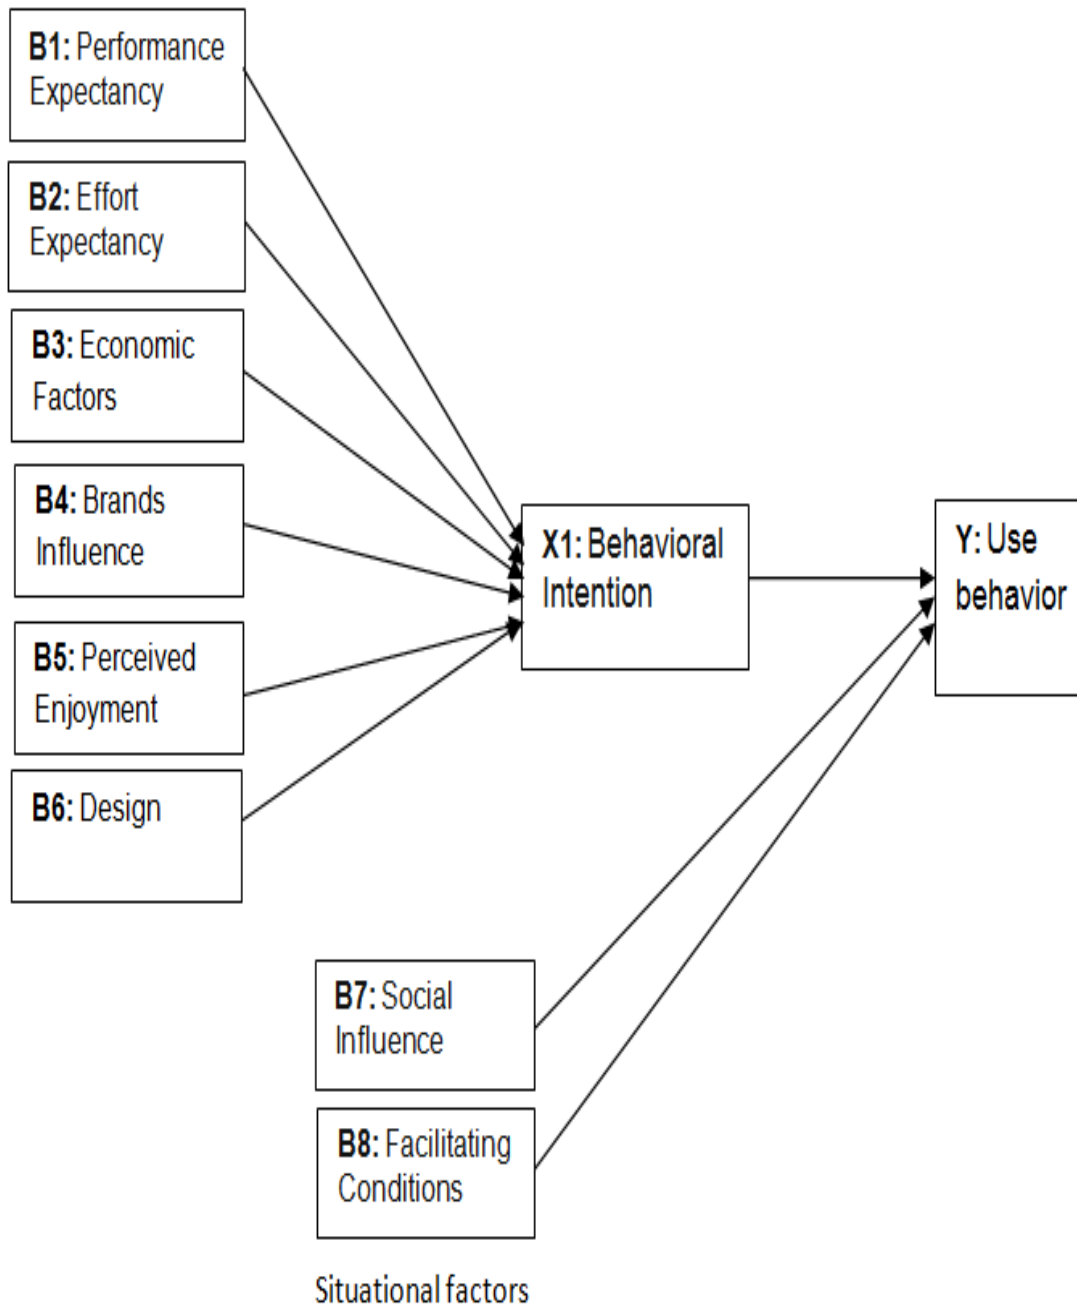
B1: Performance Expectancy

B2: Effort Expectancy

B3: Economic Factors

B4: Brands Influence

B5: Perceived Enjoyment

B6: Design

X1: Behavioral Intention

Y: Use behavior

B7: Social Influence

B8: Facilitating Conditions

Situational factors